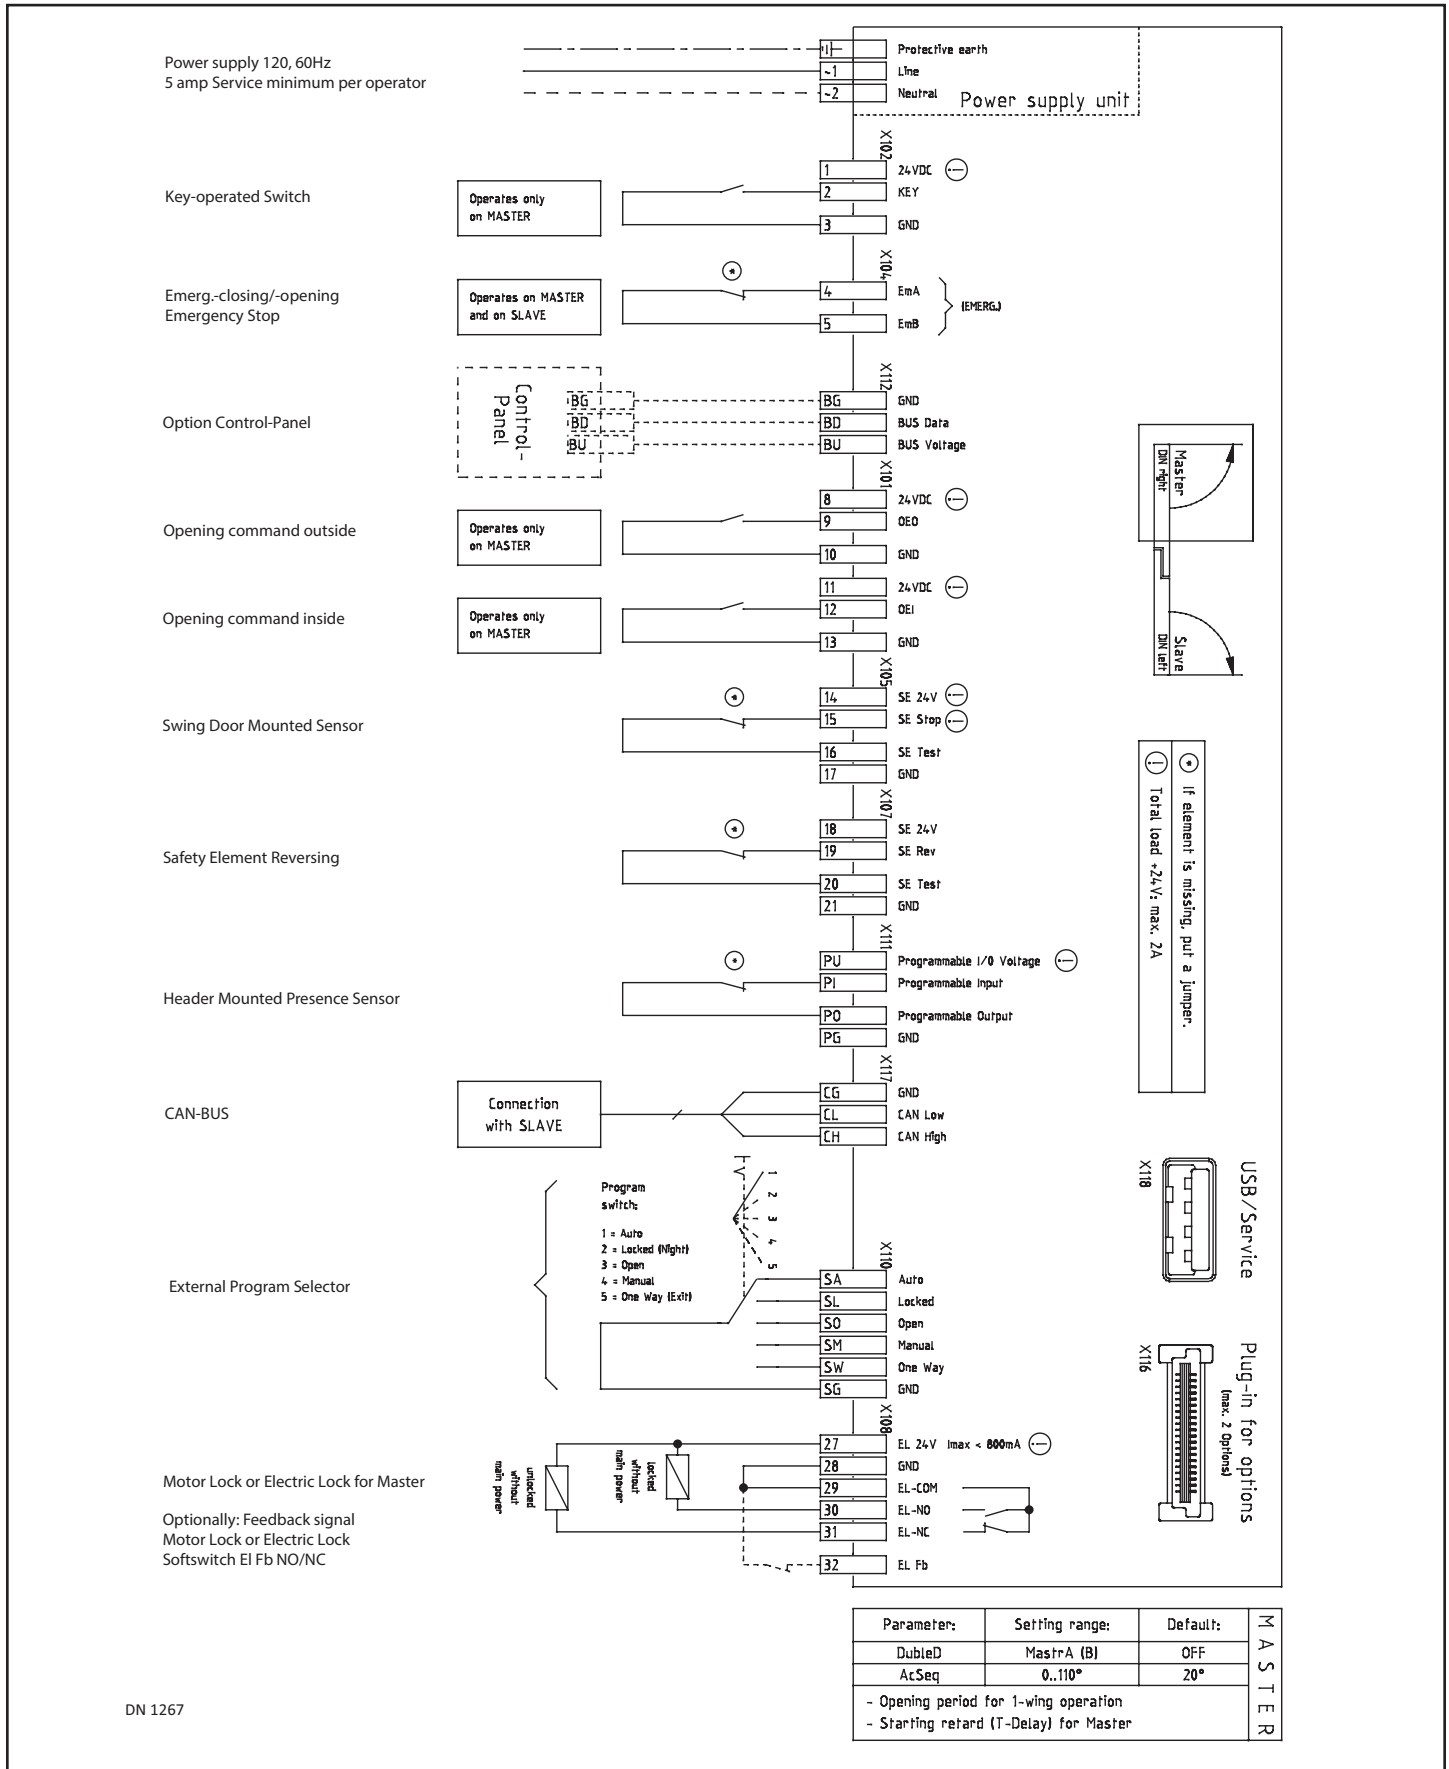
Power supply 120, 60Hz
5 amp Service minimum per operator

Protective earth
~1 Line
~2 Neutral
Power supply unit

X102
1 24VDC
Key-operated Switch
Operates only on MASTER
2 KEY
3 GND

X104
Emerg.-closing/-opening
Emergency Stop
Operates on MASTER and on SLAVE
4 EmA
5 EmB
(EMERG.)

X112
Option Control-Panel
Control-Panel
BG BG GND
BD BD BUS Data
BU BU BUS Voltage

X101
8 24VDC
Opening command outside
Operates only on MASTER
9 OEO
10 GND

11 24VDC
Opening command inside
Operates only on MASTER
12 OEI
13 GND

X105
14 SE 24V
Swing Door Mounted Sensor
15 SE Stop
16 SE Test
17 GND

X107
18 SE 24V
Safety Element Reversing
19 SE Rev
20 SE Test
21 GND

X111
PU Programmable I/O Voltage
Header Mounted Presence Sensor
PI Programmable Input
PO Programmable Output
PG GND

X117
CAN-BUS
Connection with SLAVE
CG GND
CL CAN Low
CH CAN High

Program switch:
1 = Auto
2 = Locked (Night)
3 = Open
4 = Manual
5 = One Way (Exit)
1 2 3 4 5
External Program Selector
X110
SA Auto
SL Locked
SO Open
SM Manual
SW One Way
SG GND

X108
Motor Lock or Electric Lock for Master
Optionally: Feedback signal Motor Lock or Electric Lock Softswitch El Fb NO/NC
unlocked without main power
locked without main power
27 EL 24V Imax < 800mA
28 GND
29 EL-COM
30 EL-NO
31 EL-NC
32 EL Fb

Master DIN right
Slave DIN left

If element is missing, put a jumper.
Total load +24V: max. 2A

X118 USB/Service
X116 Plug-in for options (max. 2 Options)

| Parameter: | Setting range: | Default: |
|---|---|---|
| DubleD | MastrA (B) | OFF |
| AcSeq | 0..110° | 20° |

- Opening period for 1-wing operation
- Starting retard (T-Delay) for Master
MASTER

DN 1267